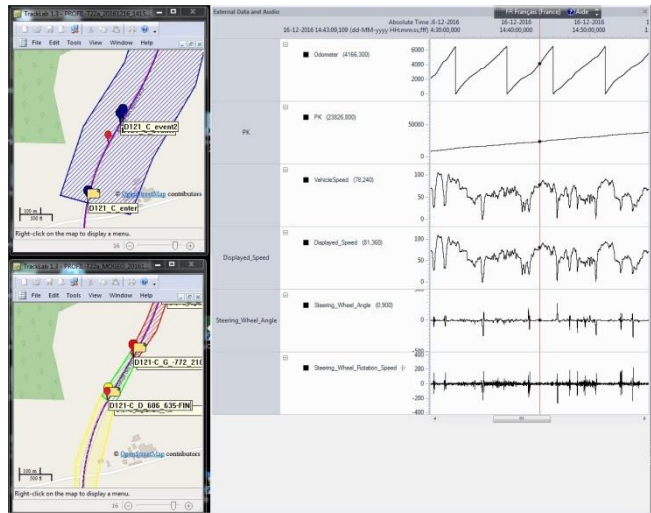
TrackLab 3.1 - PROJ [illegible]
File Edit Tools View Window Help
D121_C_event2
D121_C_enter
© OpenStreetMap contributors
300 m
500 ft
Right-click on the map to display a menu.
16

TrackLab 3.1 - PROJ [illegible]
File Edit Tools View Window Help
D121-C_G_-772_21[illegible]
D121-C_D_606_635-FIN
© OpenStreetMap contributors
100 m
300 ft
Right-click on the map to display a menu.
16

External Data and Audio
FR Français (France) Aide
Absolute Time 16-12-2016 16-12-2016 16-12-2016
16-12-2016 14:43:00,100 (dd-MM-yyyy HH:mm:ss,fff) 4:30:00,000 14:40:00,000 14:50:00,000

Odometer (4166.300)
6000
4000
2000
0

PK
PK (23826.800)
50000
0

VehicleSpeed (78.240)
100
50
0

Displayed_Speed
Displayed_Speed (81.360)
100
50
0

Steering_Wheel_Angle
Steering_Wheel_Angle (0.900)
0
-500

Steering_Wheel_Rotation_Speed (
400
200
0
-200
-400